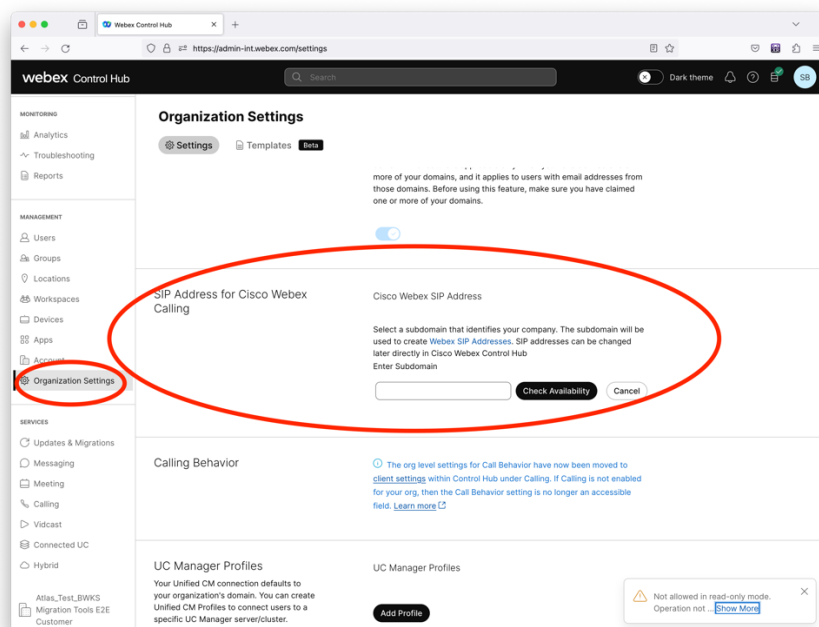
Webex Control Hub

https://admin-int.webex.com/settings

webex Control Hub

Search

Dark theme

SB

MONITORING

Analytics

Troubleshooting

Reports

MANAGEMENT

Users

Groups

Locations

Workspaces

Devices

Apps

Account

Organization Settings

SERVICES

Updates & Migrations

Messaging

Meeting

Calling

Vidcast

Connected UC

Hybrid

Atlas_Test_BWKS Migration Tools E2E Customer

Organization Settings

Settings

Templates Beta

more of your domains, and it applies to users with email addresses from those domains. Before using this feature, make sure you have claimed one or more of your domains.

SIP Address for Cisco Webex Calling

Cisco Webex SIP Address

Select a subdomain that identifies your company. The subdomain will be used to create Webex SIP Addresses. SIP addresses can be changed later directly in Cisco Webex Control Hub

Enter Subdomain

Check Availability

Cancel

Calling Behavior

The org level settings for Call Behavior have now been moved to client settings within Control Hub under Calling. If Calling is not enabled for your org, then the Call Behavior setting is no longer an accessible field. Learn more

UC Manager Profiles

Your Unified CM connection defaults to your organization's domain. You can create Unified CM Profiles to connect users to a specific UC Manager server/cluster.

UC Manager Profiles

Add Profile

Not allowed in read-only mode. Operation not ... Show More